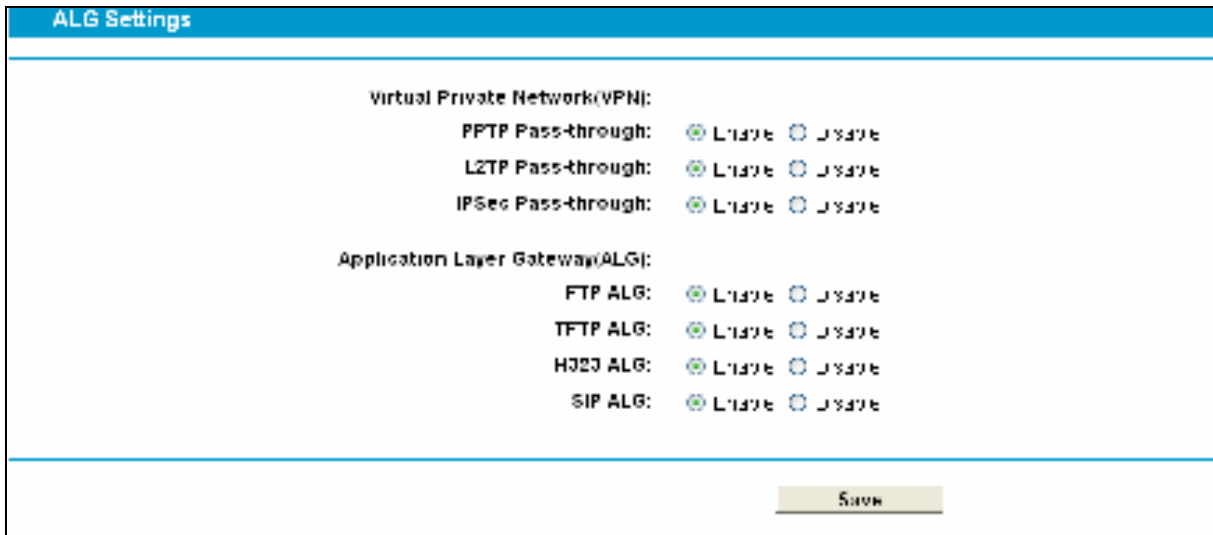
ALG Settings

Virtual Private Network(VPN):

PPTP Pass-through: Enable Disable

L2TP Pass-through: Enable Disable

IPSec Pass-through: Enable Disable

Application Layer Gateway(ALG):

FTP ALG: Enable Disable

TFTP ALG: Enable Disable

H323 ALG: Enable Disable

SIP ALG: Enable Disable

Save